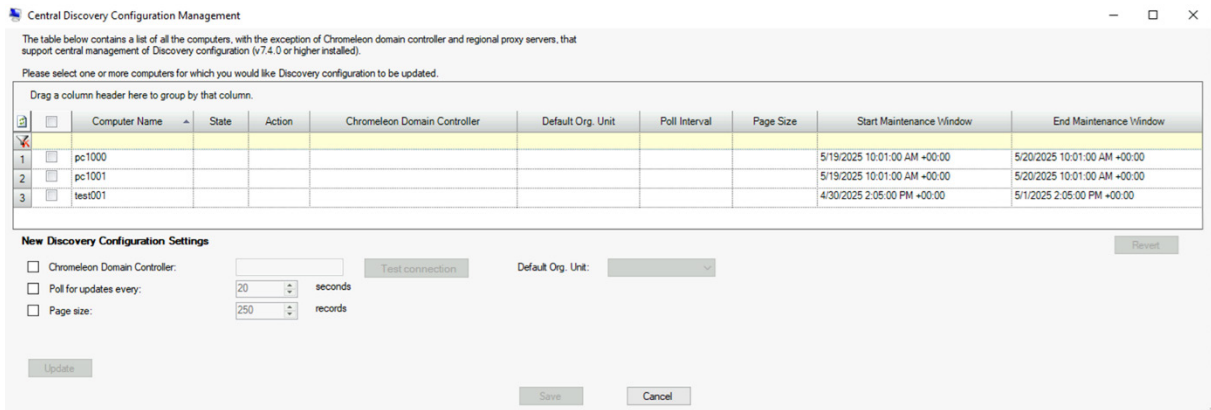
Central Discovery Configuration Management

The table below contains a list of all the computers, with the exception of Chromeleon domain controller and regional proxy servers, that support central management of Discovery configuration (v7.4.0 or higher installed).

Please select one or more computers for which you would like Discovery configuration to be updated.

Drag a column header here to group by that column.

| | | Computer Name | State | Action | Chromeleon Domain Controller | Default Org. Unit | Poll Interval | Page Size | Start Maintenance Window | End Maintenance Window |
|---|---|---|---|---|---|---|---|---|---|---|
| 1 | | pc1000 | | | | | | | 5/19/2025 10:01:00 AM +00:00 | 5/20/2025 10:01:00 AM +00:00 |
| 2 | | pc1001 | | | | | | | 5/19/2025 10:01:00 AM +00:00 | 5/20/2025 10:01:00 AM +00:00 |
| 3 | | test001 | | | | | | | 4/30/2025 2:05:00 PM +00:00 | 5/1/2025 2:05:00 PM +00:00 |

New Discovery Configuration Settings

Revert

Chromeleon Domain Controller: Test connection Default Org. Unit:

Poll for updates every: 20 seconds

Page size: 250 records

Update

Save Cancel